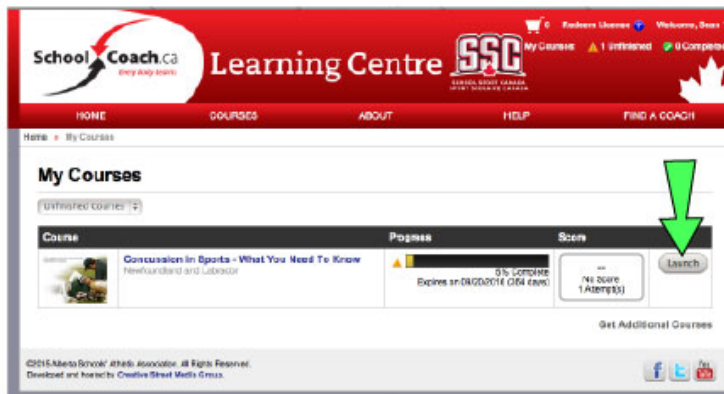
School Coach.ca
every body learns

Learning Centre

SSC
SCHOOL SPORT CANADA
SPORT SCOLAIRE CANADA

0 Redeem License Welcome, Sean
My Courses 1 Unfinished 0 Completed

HOME COURSES ABOUT HELP FIND A COACH

Home » My Courses

My Courses

Unfinished Courses

| Course | | Progress | Score | |
|---|---|---|---|---|
| | Concussion in Sports - What You Need To Know<br>Newfoundland and Labrador | 0% Complete<br>Expires on 09/20/2016 (364 days) | --<br>No score<br>1 Attempt(s) | Launch |

Get Additional Courses

©2015 Alberta Schools' Athletic Association. All Rights Reserved.
Developed and hosted by Creative Street Media Group.

f You Tube